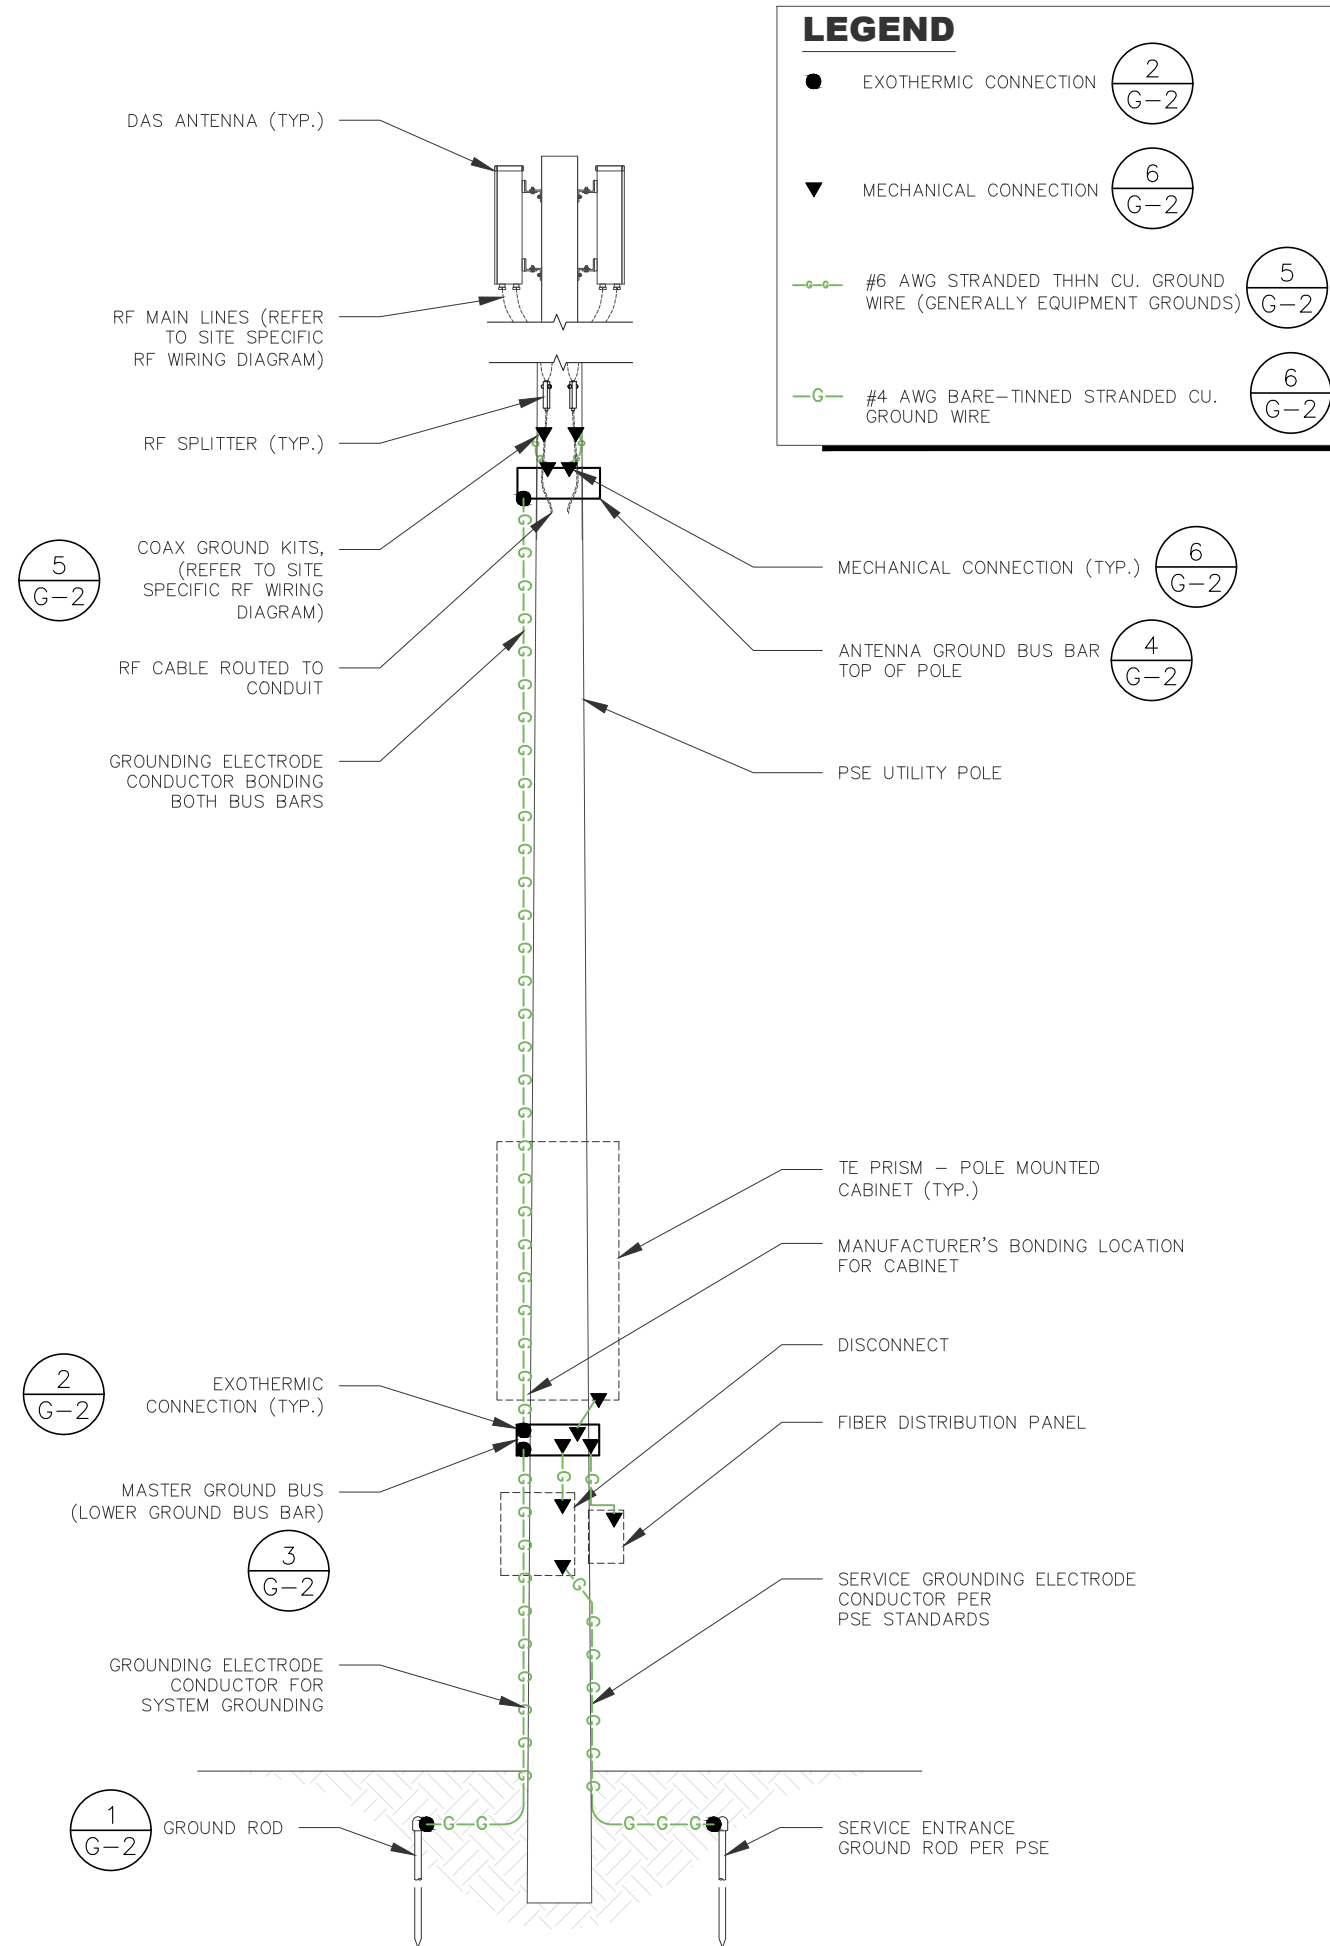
LEGEND

EXOTHERMIC CONNECTION $\frac{2}{G-2}$

MECHANICAL CONNECTION $\frac{6}{G-2}$

#6 AWG STRANDED THHN CU. GROUND WIRE (GENERALLY EQUIPMENT GROUNDS) $\frac{5}{G-2}$

—G— #4 AWG BARE-TINNED STRANDED CU. GROUND WIRE $\frac{6}{G-2}$

DAS ANTENNA (TYP.)

RF MAIN LINES (REFER TO SITE SPECIFIC RF WIRING DIAGRAM)

RF SPLITTER (TYP.)

COAX GROUND KITS, (REFER TO SITE SPECIFIC RF WIRING DIAGRAM) $\frac{5}{G-2}$

RF CABLE ROUTED TO CONDUIT

GROUNDING ELECTRODE CONDUCTOR BONDING BOTH BUS BARS

MECHANICAL CONNECTION (TYP.) $\frac{6}{G-2}$

ANTENNA GROUND BUS BAR TOP OF POLE $\frac{4}{G-2}$

PSE UTILITY POLE

TE PRISM – POLE MOUNTED CABINET (TYP.)

MANUFACTURER'S BONDING LOCATION FOR CABINET

DISCONNECT

FIBER DISTRIBUTION PANEL

$\frac{2}{G-2}$ EXOTHERMIC CONNECTION (TYP.)

MASTER GROUND BUS (LOWER GROUND BUS BAR) $\frac{3}{G-2}$

SERVICE GROUNDING ELECTRODE CONDUCTOR PER PSE STANDARDS

GROUNDING ELECTRODE CONDUCTOR FOR SYSTEM GROUNDING

$\frac{1}{G-2}$ GROUND ROD

SERVICE ENTRANCE GROUND ROD PER PSE